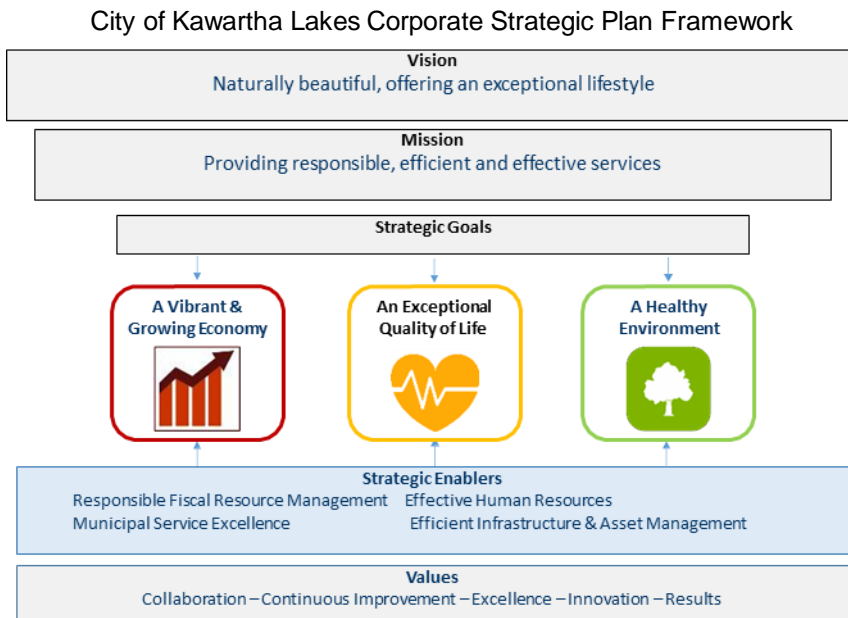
City of Kawartha Lakes Corporate Strategic Plan Framework

Vision
Naturally beautiful, offering an exceptional lifestyle

Mission
Providing responsible, efficient and effective services

Strategic Goals

A Vibrant & Growing Economy

An Exceptional Quality of Life

A Healthy Environment

Strategic Enablers
Responsible Fiscal Resource Management Effective Human Resources
Municipal Service Excellence Efficient Infrastructure & Asset Management

Values
Collaboration – Continuous Improvement – Excellence – Innovation – Results